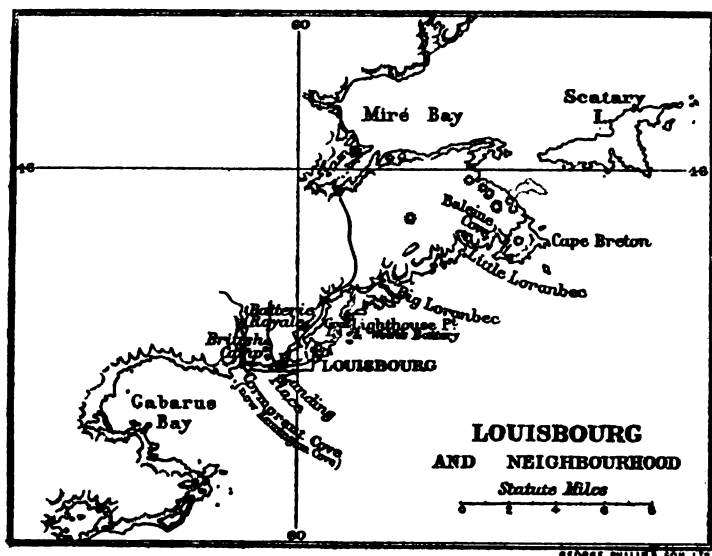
60

Miré Bay

Scatary I.

46

46

Baleine Cove

Cape Breton

Little Loranbec

Big Loranbec

Batterie Royale

Lighthouse Pt.

British Camps

Island Battery

LOUISBOURG

Landing Place

Cormorant Cove (now Kennington Cove)

Gabarus Bay

LOUISBOURG

AND NEIGHBOURHOOD

Statute Miles

0 2 4 6 8

60

GEORGE PHILIP & SON, LTD.